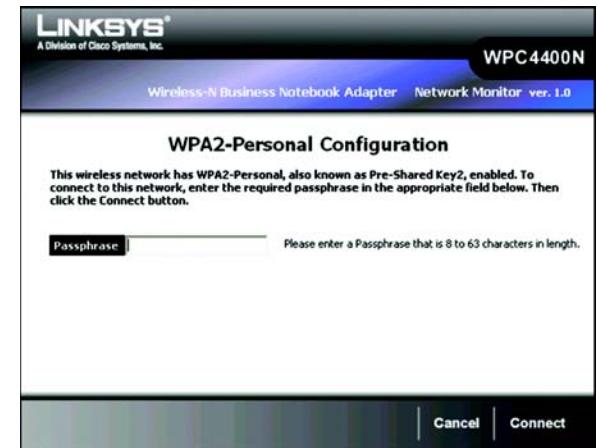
LINKSYS®
A Division of Cisco Systems, Inc.

WPC4400N

Wireless-N Business Notebook Adapter Network Monitor ver. 1.0

WPA2-Personal Configuration

This wireless network has WPA2-Personal, also known as Pre-Shared Key2, enabled. To connect to this network, enter the required passphrase in the appropriate field below. Then click the Connect button.

Passphrase

Please enter a Passphrase that is 8 to 63 characters in length.

Cancel Connect